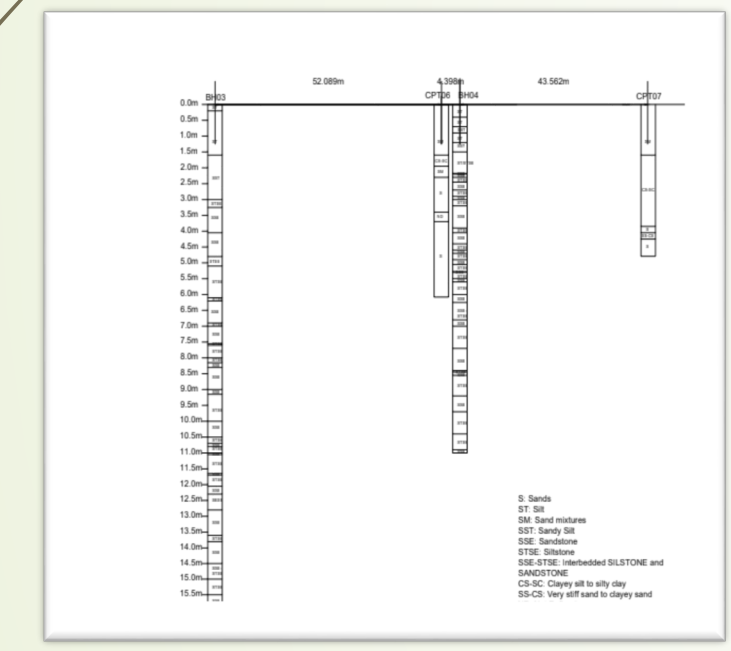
52.089m

4.398m

43.562m

BH03

CPT06

BH04

CPT07

0.0m
0.5m
1.0m
1.5m
2.0m
2.5m
3.0m
3.5m
4.0m
4.5m
5.0m
5.5m
6.0m
6.5m
7.0m
7.5m
8.0m
8.5m
9.0m
9.5m
10.0m
10.5m
11.0m
11.5m
12.0m
12.5m
13.0m
13.5m
14.0m
14.5m
15.0m
15.5m

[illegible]

S: Sands
ST: Silt
SM: Sand mixtures
SST: Sandy Silt
SSE: Sandstone
STSE: Siltstone
SSE-STSE: Interbedded SILSTONE and SANDSTONE
CS-SC: Clayey silt to silty clay
SS-CS: Very stiff sand to clayey sand